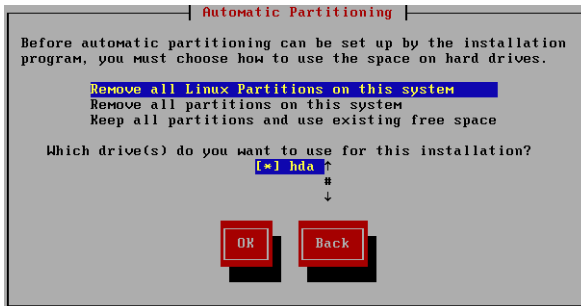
Automatic Partitioning

Before automatic partitioning can be set up by the installation program, you must choose how to use the space on hard drives.

Remove all Linux Partitions on this system
Remove all partitions on this system
Keep all partitions and use existing free space

Which drive(s) do you want to use for this installation?

[*] hda ↑
#
↓

OK

Back